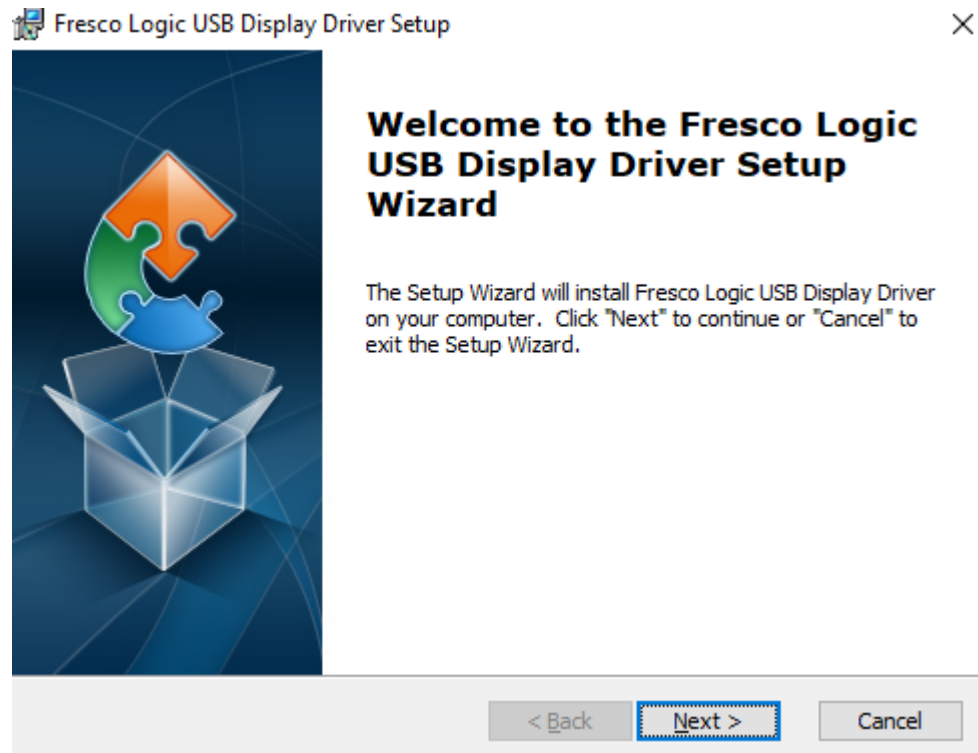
Fresco Logic USB Display Driver Setup

×

Welcome to the Fresco Logic USB Display Driver Setup Wizard

The Setup Wizard will install Fresco Logic USB Display Driver on your computer. Click "Next" to continue or "Cancel" to exit the Setup Wizard.

< Back

Next >

Cancel